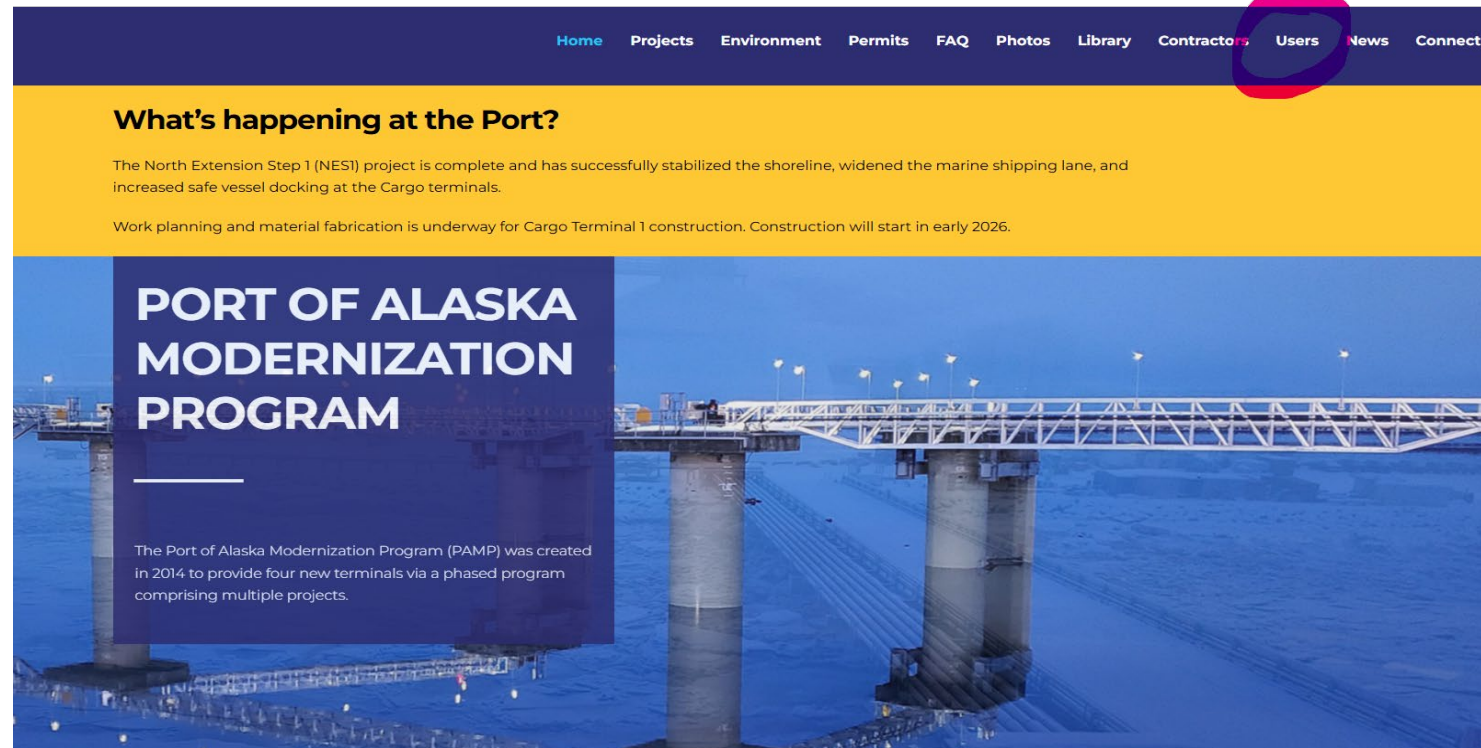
Home Projects Environment Permits FAQ Photos Library Contractors Users News Connect

What’s happening at the Port?

The North Extension Step 1 (NES1) project is complete and has successfully stabilized the shoreline, widened the marine shipping lane, and increased safe vessel docking at the Cargo terminals.

Work planning and material fabrication is underway for Cargo Terminal 1 construction. Construction will start in early 2026.

PORT OF ALASKA MODERNIZATION PROGRAM

The Port of Alaska Modernization Program (PAMP) was created in 2014 to provide four new terminals via a phased program comprising multiple projects.